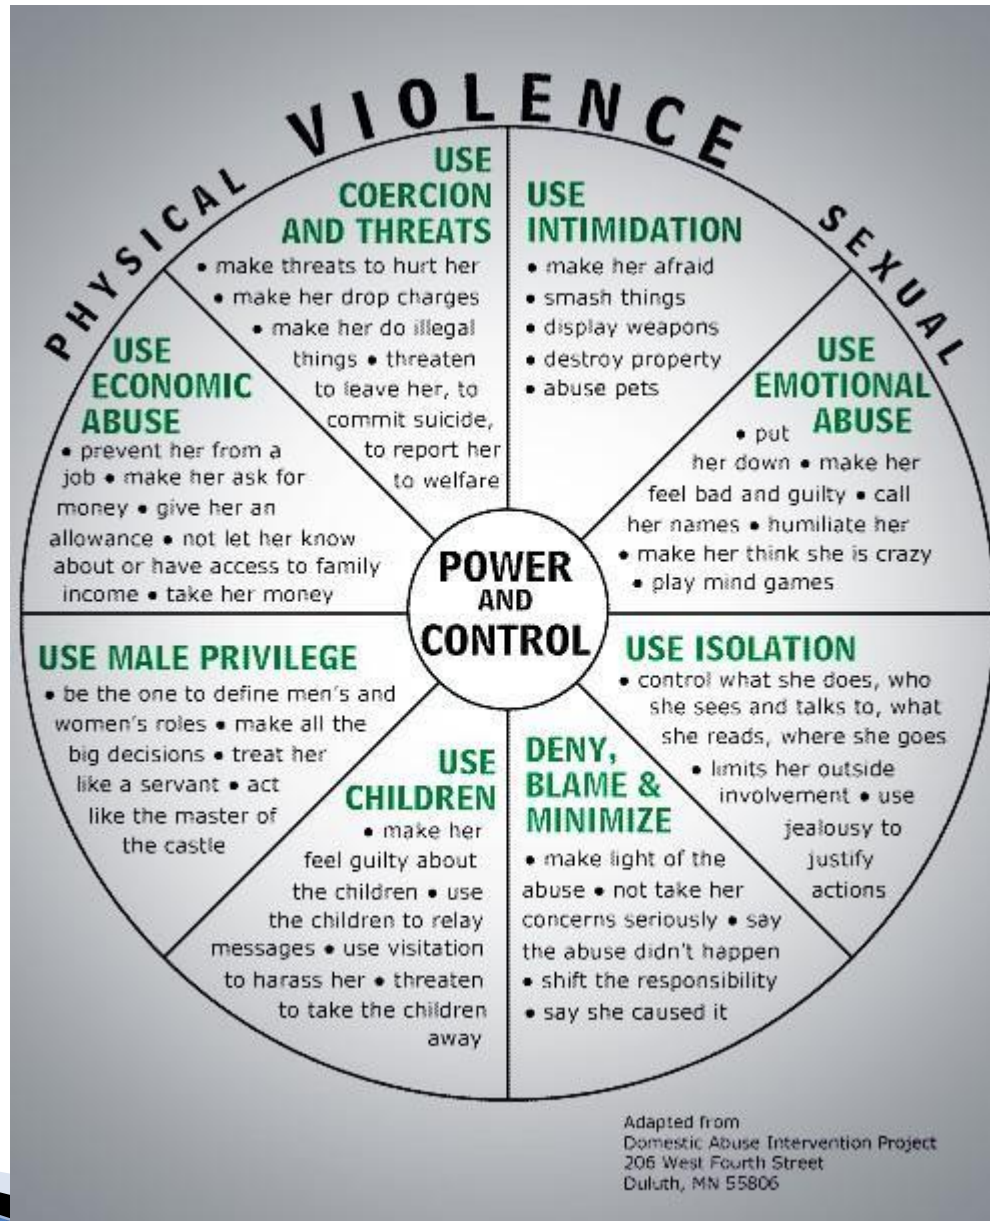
PHYSICAL VIOLENCE SEXUAL

USE COERCION AND THREATS
• make threats to hurt her • make her drop charges • make her do illegal things • threaten to leave her, to commit suicide, to report her to welfare

USE INTIMIDATION
• make her afraid
• smash things
• display weapons
• destroy property
• abuse pets

USE EMOTIONAL ABUSE
• put her down • make her feel bad and guilty • call her names • humiliate her • make her think she is crazy • play mind games

USE ISOLATION
• control what she does, who she sees and talks to, what she reads, where she goes • limits her outside involvement • use jealousy to justify actions

DENY, BLAME & MINIMIZE
• make light of the abuse • not take her concerns seriously • say the abuse didn't happen • shift the responsibility • say she caused it

USE CHILDREN
• make her feel guilty about the children • use the children to relay messages • use visitation to harass her • threaten to take the children away

USE MALE PRIVILEGE
• be the one to define men's and women's roles • make all the big decisions • treat her like a servant • act like the master of the castle

USE ECONOMIC ABUSE
• prevent her from a job • make her ask for money • give her an allowance • not let her know about or have access to family income • take her money

POWER AND CONTROL

Adapted from
Domestic Abuse Intervention Project
206 West Fourth Street
Duluth, MN 55806